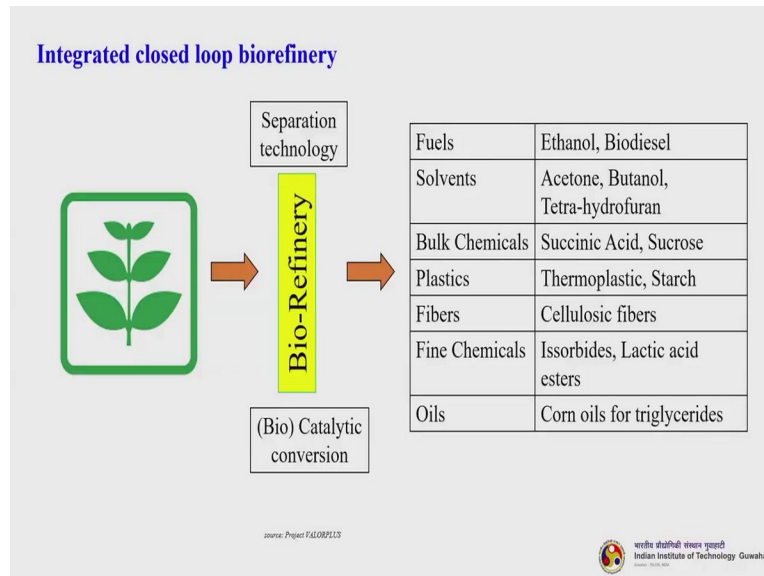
Integrated closed loop biorefinery

Separation technology

Bio-Refinery

(Bio) Catalytic conversion

| Fuels | Ethanol, Biodiesel |
|---|---|
| Solvents | Acetone, Butanol, Tetra-hydrofuran |
| Bulk Chemicals | Succinic Acid, Sucrose |
| Plastics | Thermoplastic, Starch |
| Fibers | Cellulosic fibers |
| Fine Chemicals | Issorbides, Lactic acid esters |
| Oils | Corn oils for triglycerides |

source: Project VALORPLUS

भारतीय प्रौद्योगिकी संस्थान गुवाहाटी
Indian Institute of Technology Guwaha